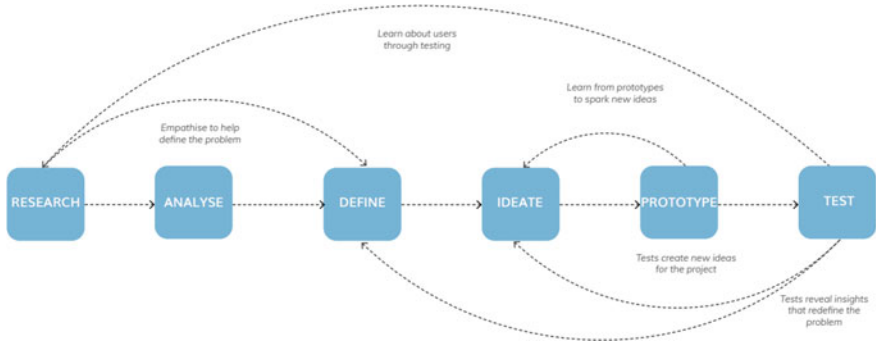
Learn about users through testing

Learn from prototypes to spark new ideas

Empathise to help define the problem

RESEARCH

ANALYSE

DEFINE

IDEATE

PROTOTYPE

TEST

Tests create new ideas for the project

Tests reveal insights that redefine the problem